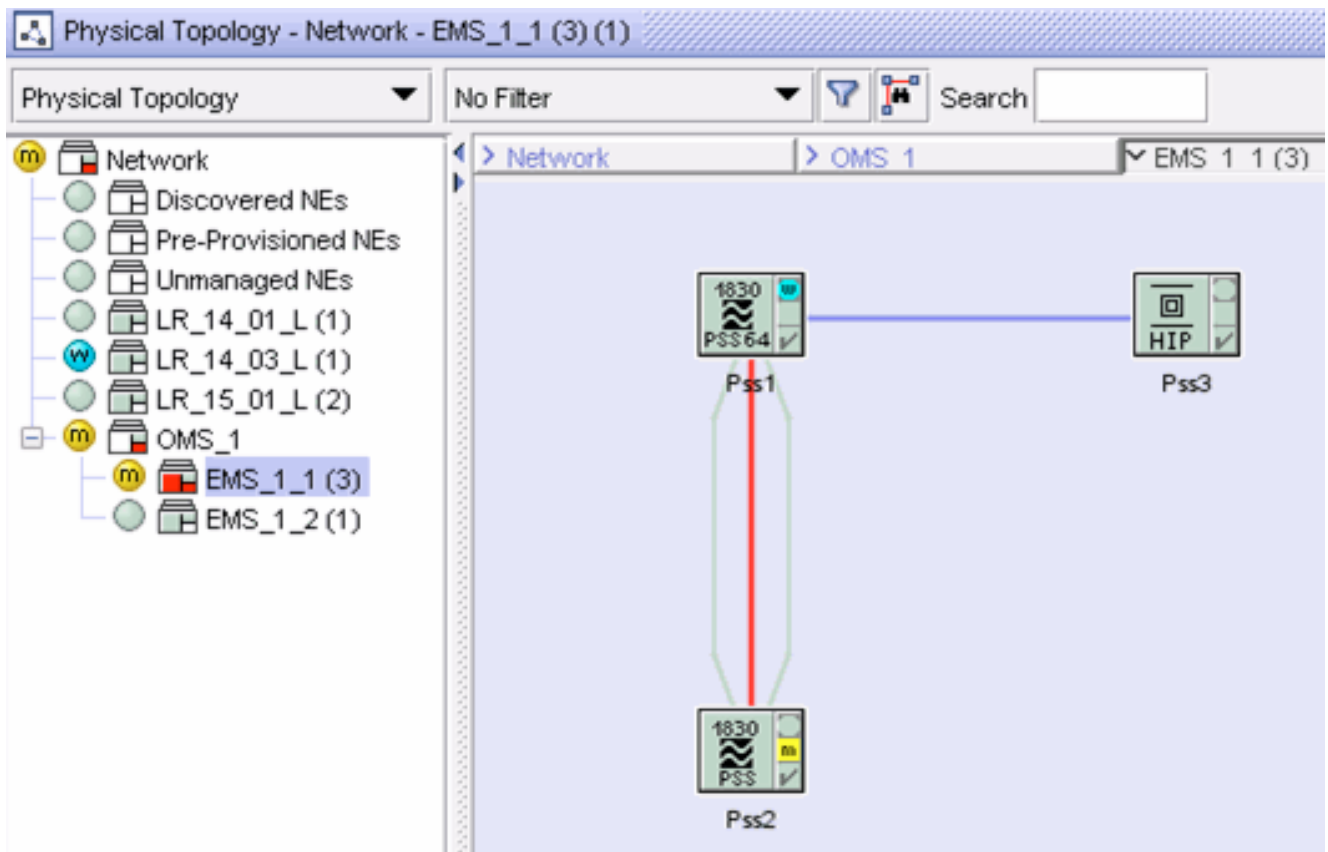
Physical Topology - Network - EMS_1_1 (3) (1)

Physical Topology
No Filter
Search

m Network
Discovered NEs
Pre-Provisioned NEs
Unmanaged NEs
LR_14_01_L (1)
W LR_14_03_L (1)
LR_15_01_L (2)
m OMS_1
m EMS_1_1 (3)
EMS_1_2 (1)

> Network
> OMS 1
EMS 1 1 (3)

1830
PSS64
W
Pss1

HIP
Pss3

1830
PSS
m
Pss2